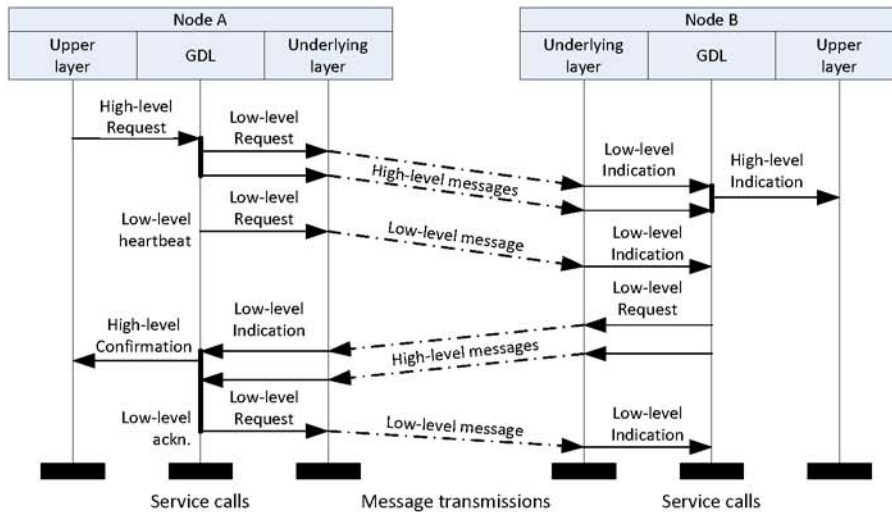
Node A

Upper layer

GDL

Underlying layer

Node B

Underlying layer

GDL

Upper layer

High-level Request

Low-level Request

High-level messages

Low-level Indication

High-level Indication

Low-level Request

Low-level heartbeat

Low-level message

Low-level Indication

Low-level Request

Low-level Indication

High-level Confirmation

High-level messages

Low-level Request

Low-level ackn.

Low-level message

Low-level Indication

Service calls

Message transmissions

Service calls